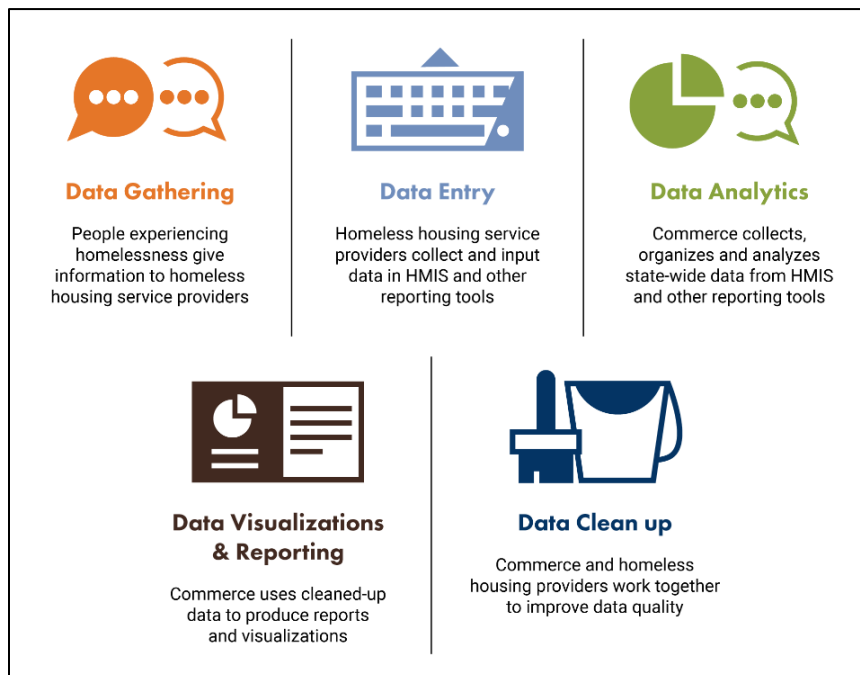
Data Gathering

People experiencing homelessness give information to homeless housing service providers

Data Entry

Homeless housing service providers collect and input data in HMIS and other reporting tools

Data Analytics

Commerce collects, organizes and analyzes state-wide data from HMIS and other reporting tools

Data Visualizations & Reporting

Commerce uses cleaned-up data to produce reports and visualizations

Data Clean up

Commerce and homeless housing providers work together to improve data quality